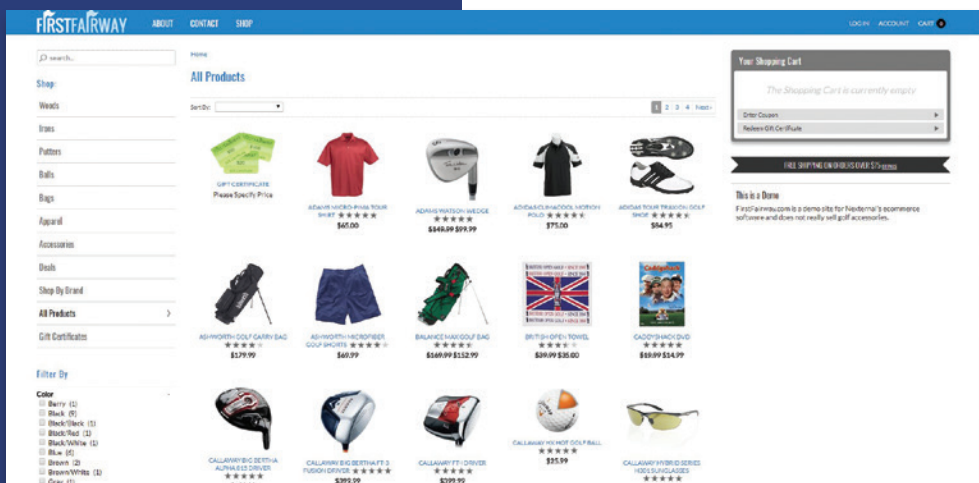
FIRSTFAIRWAY ABOUT CONTACT SHOP LOG IN ACCOUNT CART 0

search...

Shop:
Woods
Irons
Putters
Balls
Bags
Apparel
Accessories
Deals
Shop By Brand
All Products
Gift Certificates

Filter By
Color
Berry (1)
Black (9)
Black/Black (5)
Black/Red (1)
Black/White (1)
Blue (4)
Brown (2)
Brown/White (1)
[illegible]

Home
All Products
Sort By:
1 2 3 4 Next»

GIFT CERTIFICATE
Please Specify Price

ADAMS MICRO-PIMA TOUR SHIRT ★★★★★
$65.00

ADAMS WATSON WEDGE ★★★★★
$149.99 $99.99

ADIDAS CLIMACOOL MOTION POLO ★★★★★
$75.00

ADIDAS TOUR TRAXION GOLF SHOE ★★★★★
$84.95

ASHWORTH GOLF CARRY BAG ★★★★★
$179.99

ASHWORTH MICROFIBER GOLF SHORTS ★★★★★
$69.99

BALANCE MAX GOLF BAG ★★★★★
$169.99 $152.99

BRITISH OPEN TOWEL ★★★★★
$39.99 $35.00

CADDYSHACK DVD ★★★★★
$19.99 $14.99

CALLAWAY BIG BERTHA ALPHA 815 DRIVER ★★★★★

CALLAWAY BIG BERTHA FT-3 FUSION DRIVER ★★★★★
$399.99

CALLAWAY FT-I DRIVER ★★★★★
$399.99

CALLAWAY HX HOT GOLF BALL ★★★★★
$35.99

CALLAWAY HYBRID SERIES H001 SUNGLASSES ★★★★★

Your Shopping Cart
The Shopping Cart is currently empty
Enter Coupon
Redeem Gift Certificate

FREE SHIPPING ON ORDERS OVER $75 DETAILS

This is a Demo
FirstFairway.com is a demo site for Nexternal's ecommerce software and does not really sell golf accessories.